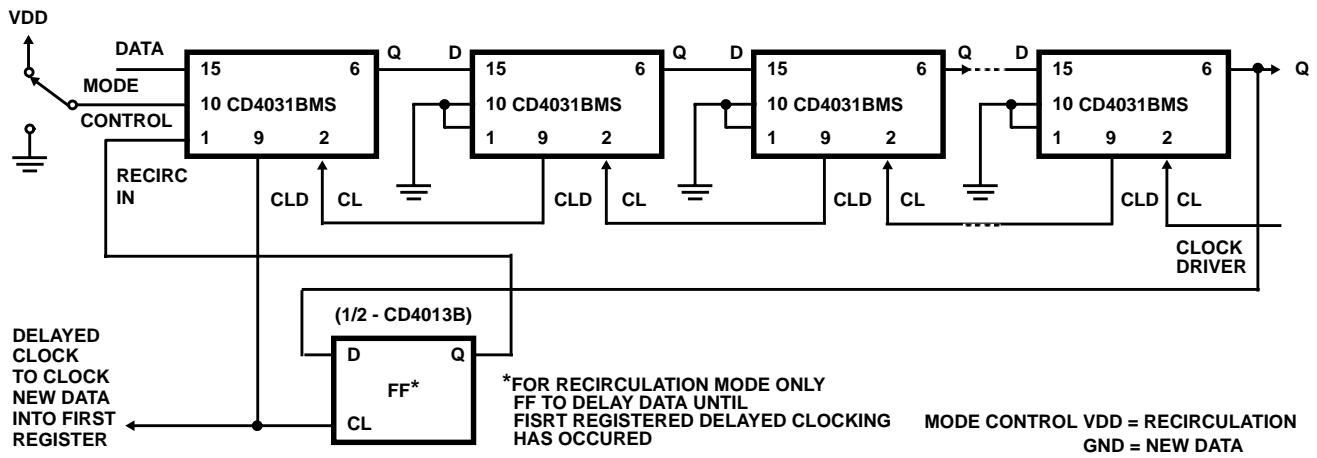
VDD

DATA

MODE

CONTROL

15 6
10 CD4031BMS
1 9 2

Q D

15 6
10 CD4031BMS
1 9 2

Q D

15 6
10 CD4031BMS
1 9 2

Q D

15 6
10 CD4031BMS
1 9 2

Q

RECIRC IN

CLD CL CLD CL CLD CL CLD CL

CLOCK DRIVER

(1/2 - CD4013B)

D Q
FF*
CL

DELAYED CLOCK TO CLOCK NEW DATA INTO FIRST REGISTER

*FOR RECIRCULATION MODE ONLY FF TO DELAY DATA UNTIL FISRT REGISTERED DELAYED CLOCKING HAS OCCURED

MODE CONTROL VDD = RECIRCULATION
GND = NEW DATA